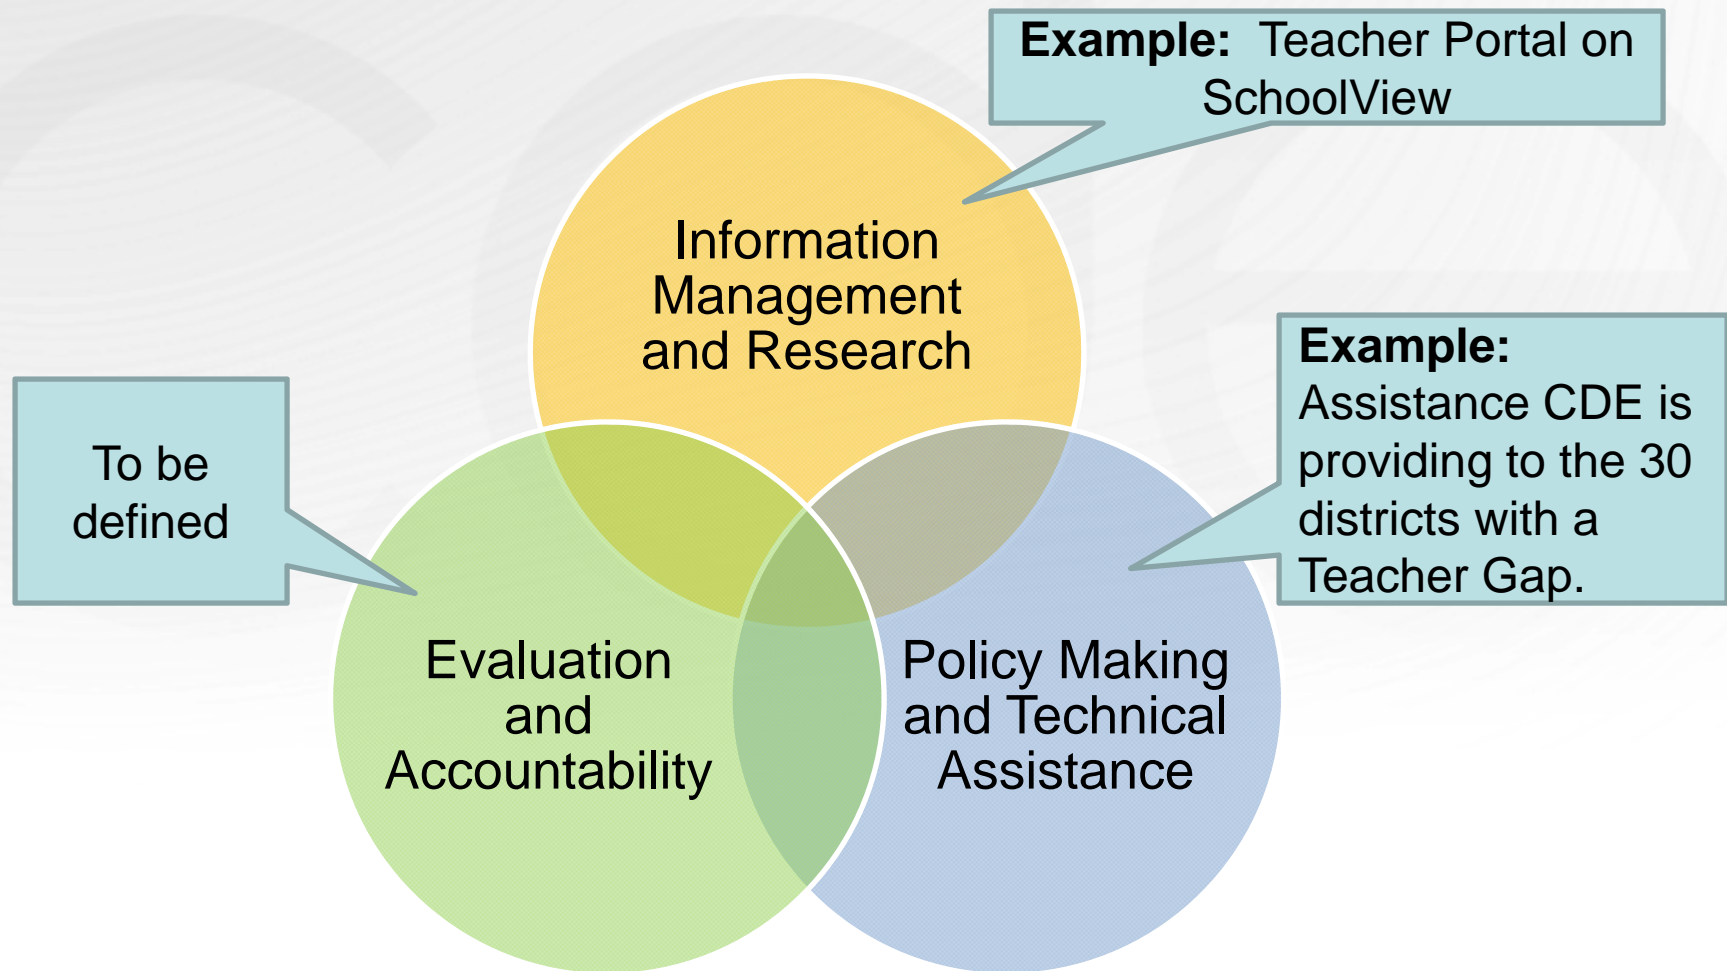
**Example:** Teacher Portal on SchoolView

Information Management and Research

**Example:** Assistance CDE is providing to the 30 districts with a Teacher Gap.

To be defined

Evaluation and Accountability

Policy Making and Technical Assistance